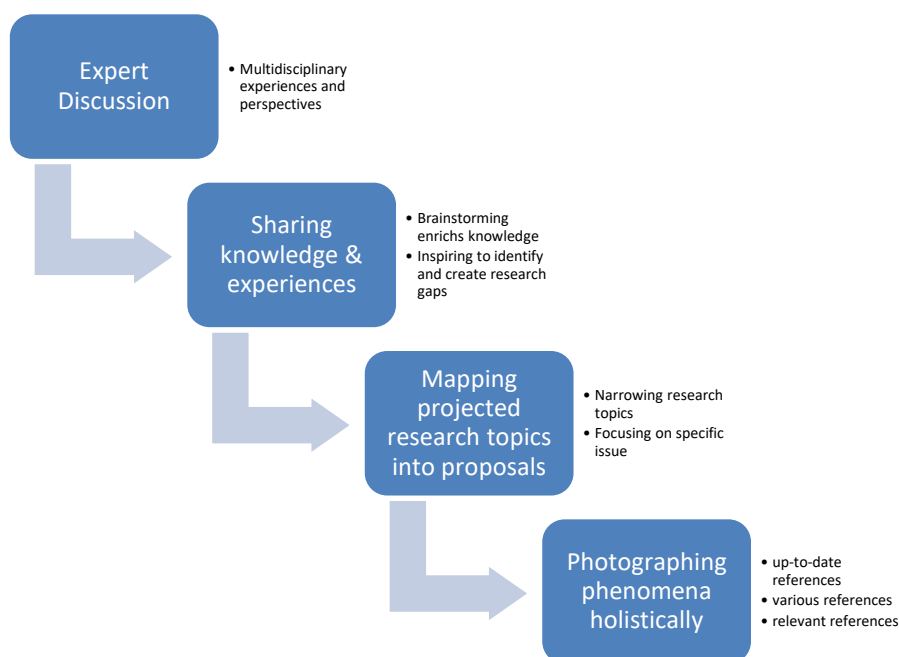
Expert Discussion

• Multidisciplinary experiences and perspectives

Sharing knowledge & experiences

• Brainstorming enrichs knowledge
• Inspiring to identify and create research gaps

Mapping projected research topics into proposals

• Narrowing research topics
• Focusing on specific issue

Photographing phenomena holistically

• up-to-date references
• various references
• relevant references